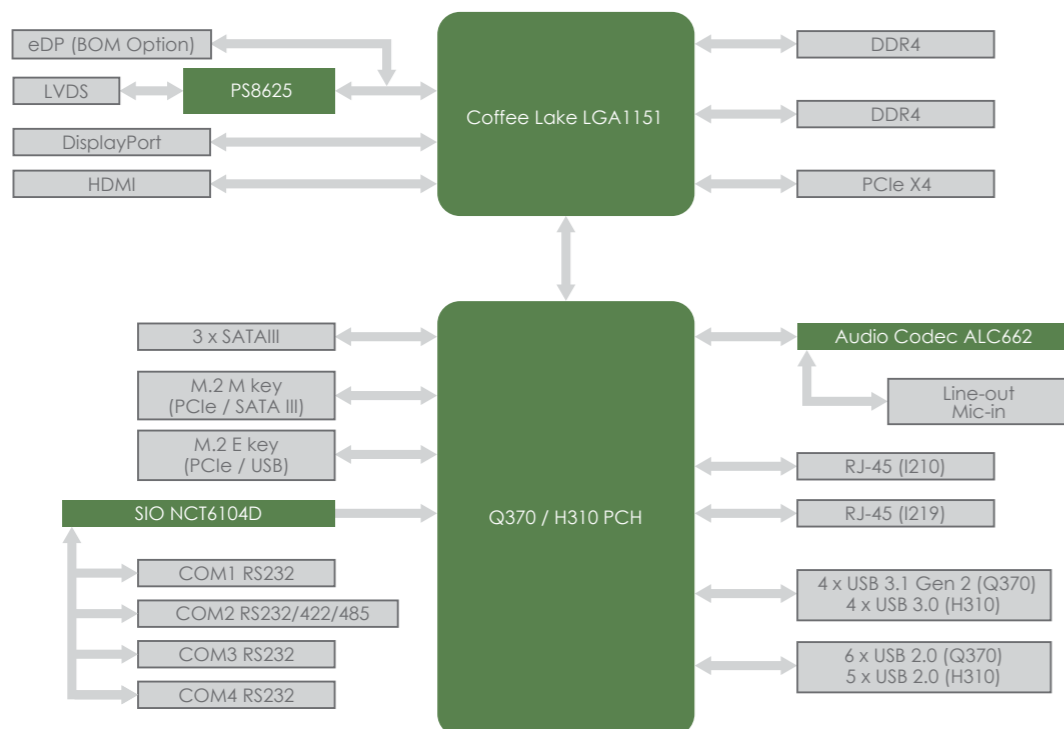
eDP (BOM Option)

LVDS

PS8625

DisplayPort

HDMI

Coffee Lake LGA1151

DDR4

DDR4

PCIe X4

3 x SATAIII

M.2 M key
(PCIe / SATA III)

M.2 E key
(PCIe / USB)

SIO NCT6104D

COM1 RS232

COM2 RS232/422/485

COM3 RS232

COM4 RS232

Q370 / H310 PCH

Audio Codec ALC662

Line-out
Mic-in

RJ-45 (I210)

RJ-45 (I219)

4 x USB 3.1 Gen 2 (Q370)
4 x USB 3.0 (H310)

6 x USB 2.0 (Q370)
5 x USB 2.0 (H310)